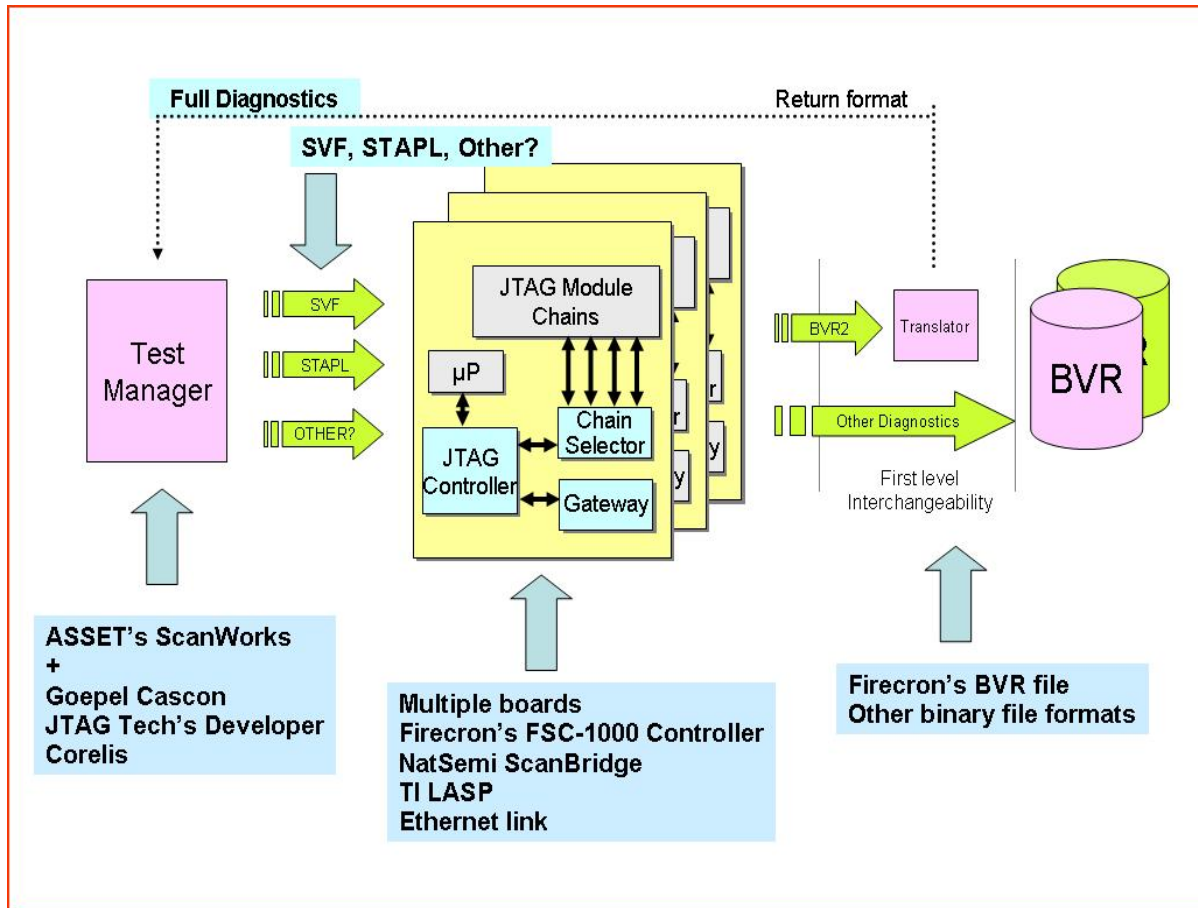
Full Diagnostics

Return format

SVF, STAPL, Other?

Test Manager

SVF

STAPL

OTHER?

JTAG Module Chains

μP

Chain Selector

JTAG Controller

Gateway

r

y

r

y

BVR2

Translator

Other Diagnostics

First level Interchangeability

BVR

R

ASSET's ScanWorks
+
Goepel Cascon
JTAG Tech's Developer
Corelis

Multiple boards
Firecron's FSC-1000 Controller
NatSemi ScanBridge
TI LASP
Ethernet link

Firecron's BVR file
Other binary file formats